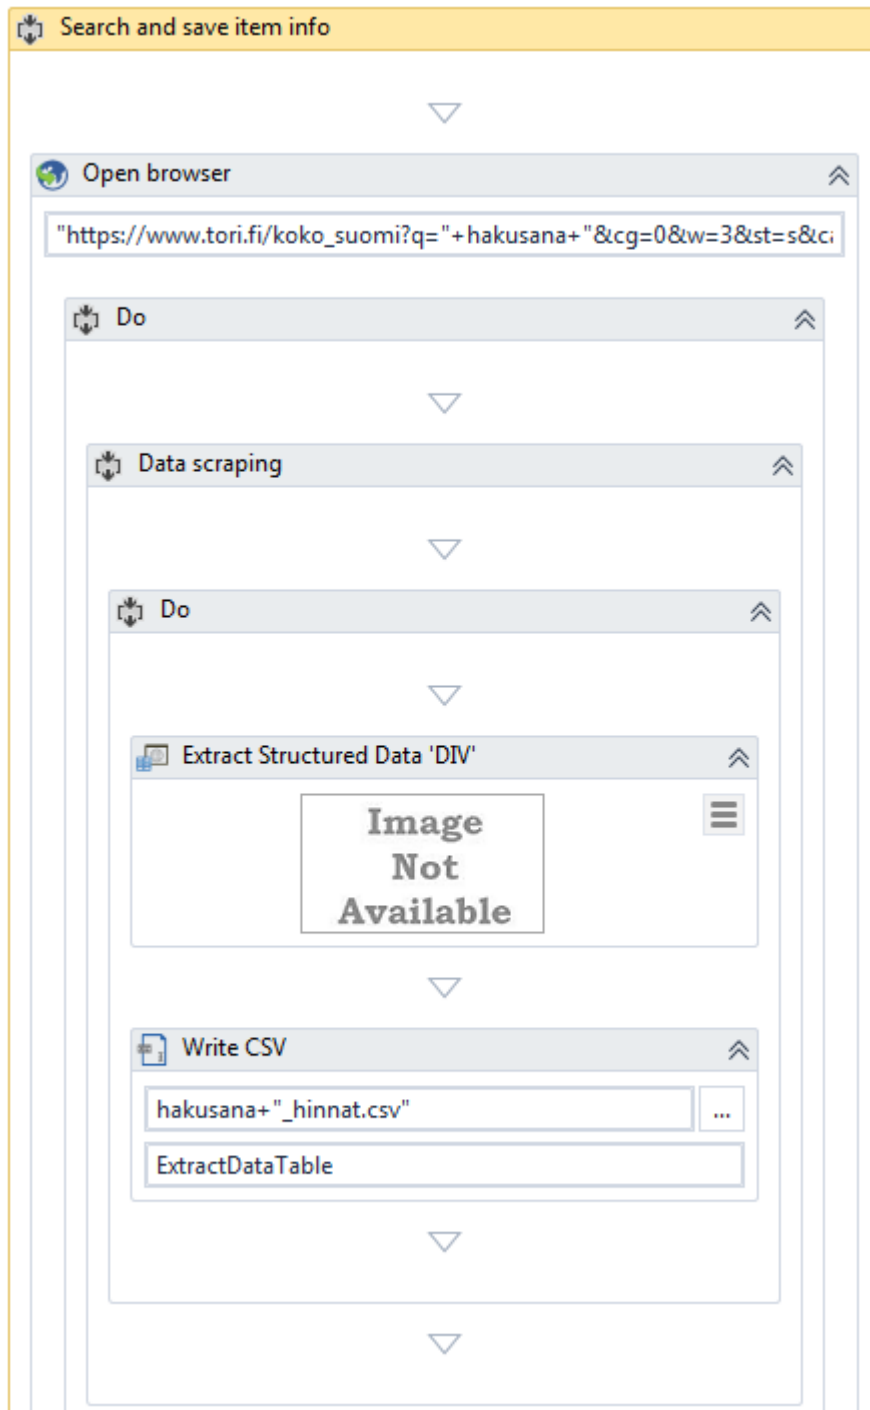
Search and save item info

Open browser

"https://www.tori.fi/koko_suomi?q="+hakusana+"&cg=0&w=3&st=s&c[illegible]

Do

Data scraping

Do

Extract Structured Data 'DIV'

Image Not Available

Write CSV

hakusana+"_hinnat.csv"

...

ExtractDataTable